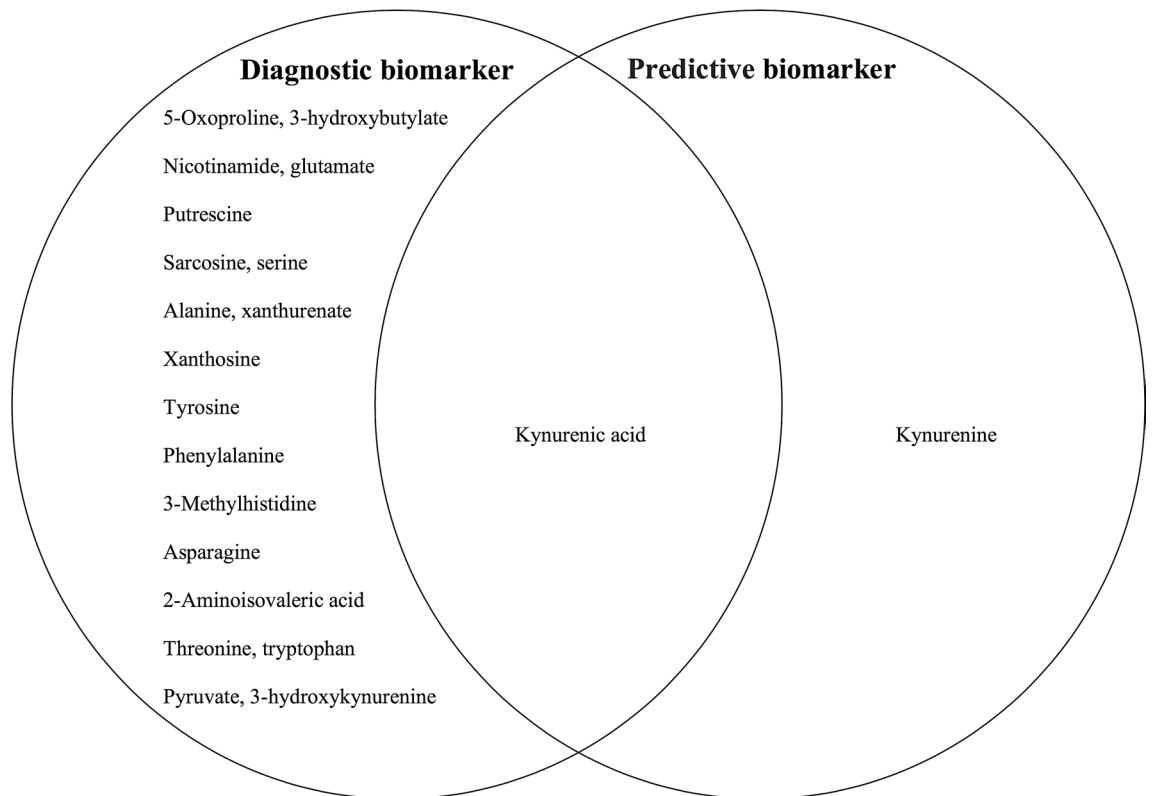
Diagnostic biomarker

Predictive biomarker

5-Oxoproline, 3-hydroxybutylate

Nicotinamide, glutamate

Putrescine

Sarcosine, serine

Alanine, xanthurenate

Xanthosine

Tyrosine

Phenylalanine

3-Methylhistidine

Asparagine

2-Aminoisovaleric acid

Threonine, tryptophan

Pyruvate, 3-hydroxykynurenine

Kynurenic acid

Kynurenine